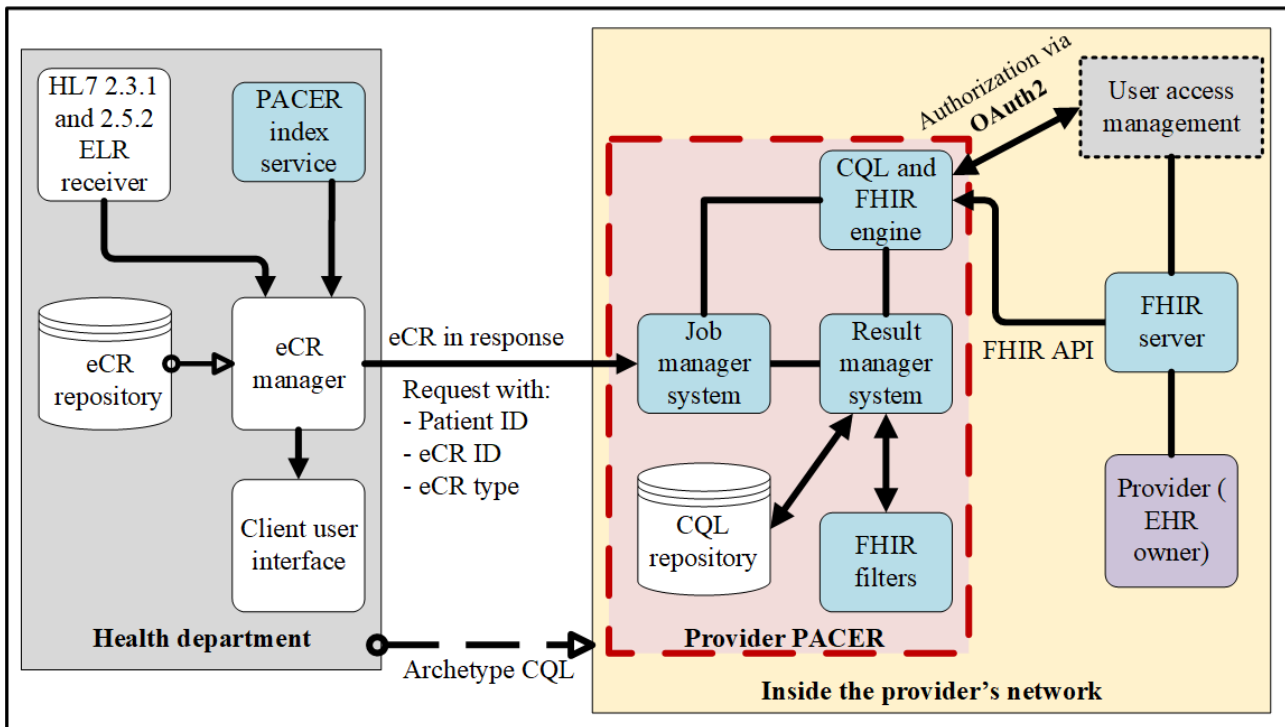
HL7 2.3.1 and 2.5.2 ELR receiver

PACER index service

eCR repository

eCR manager

Client user interface

Health department

eCR in response

Request with:
- Patient ID
- eCR ID
- eCR type

Archetype CQL

Authorization via OAuth2

User access management

CQL and FHIR engine

Job manager system

Result manager system

CQL repository

FHIR filters

Provider PACER

FHIR API

FHIR server

Provider ( EHR owner)

Inside the provider's network